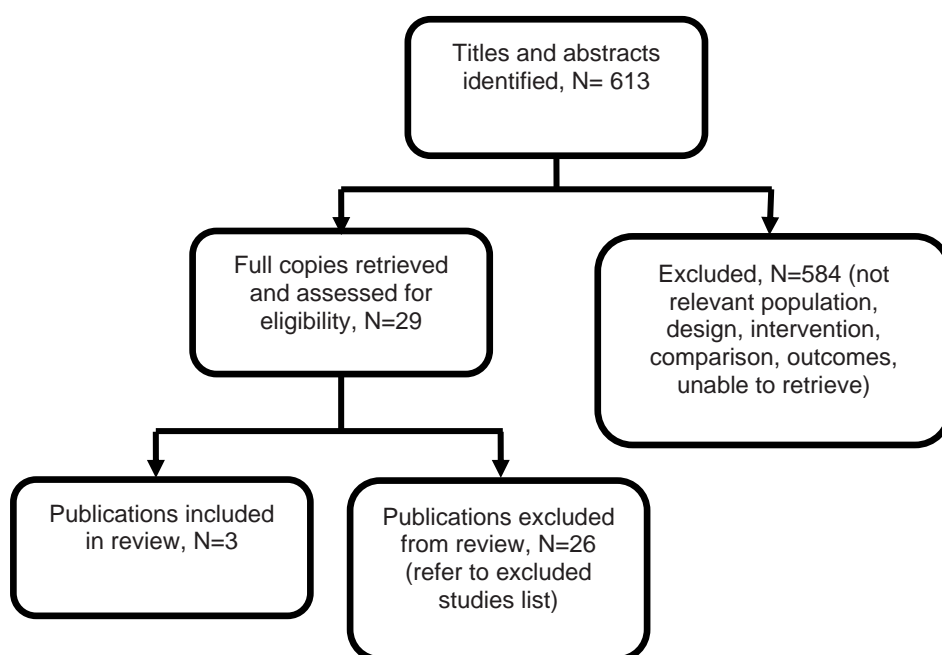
Titles and abstracts identified, N= 613

Full copies retrieved and assessed for eligibility, N=29

Excluded, N=584 (not relevant population, design, intervention, comparison, outcomes, unable to retrieve)

Publications included in review, N=3

Publications excluded from review, N=26 (refer to excluded studies list)